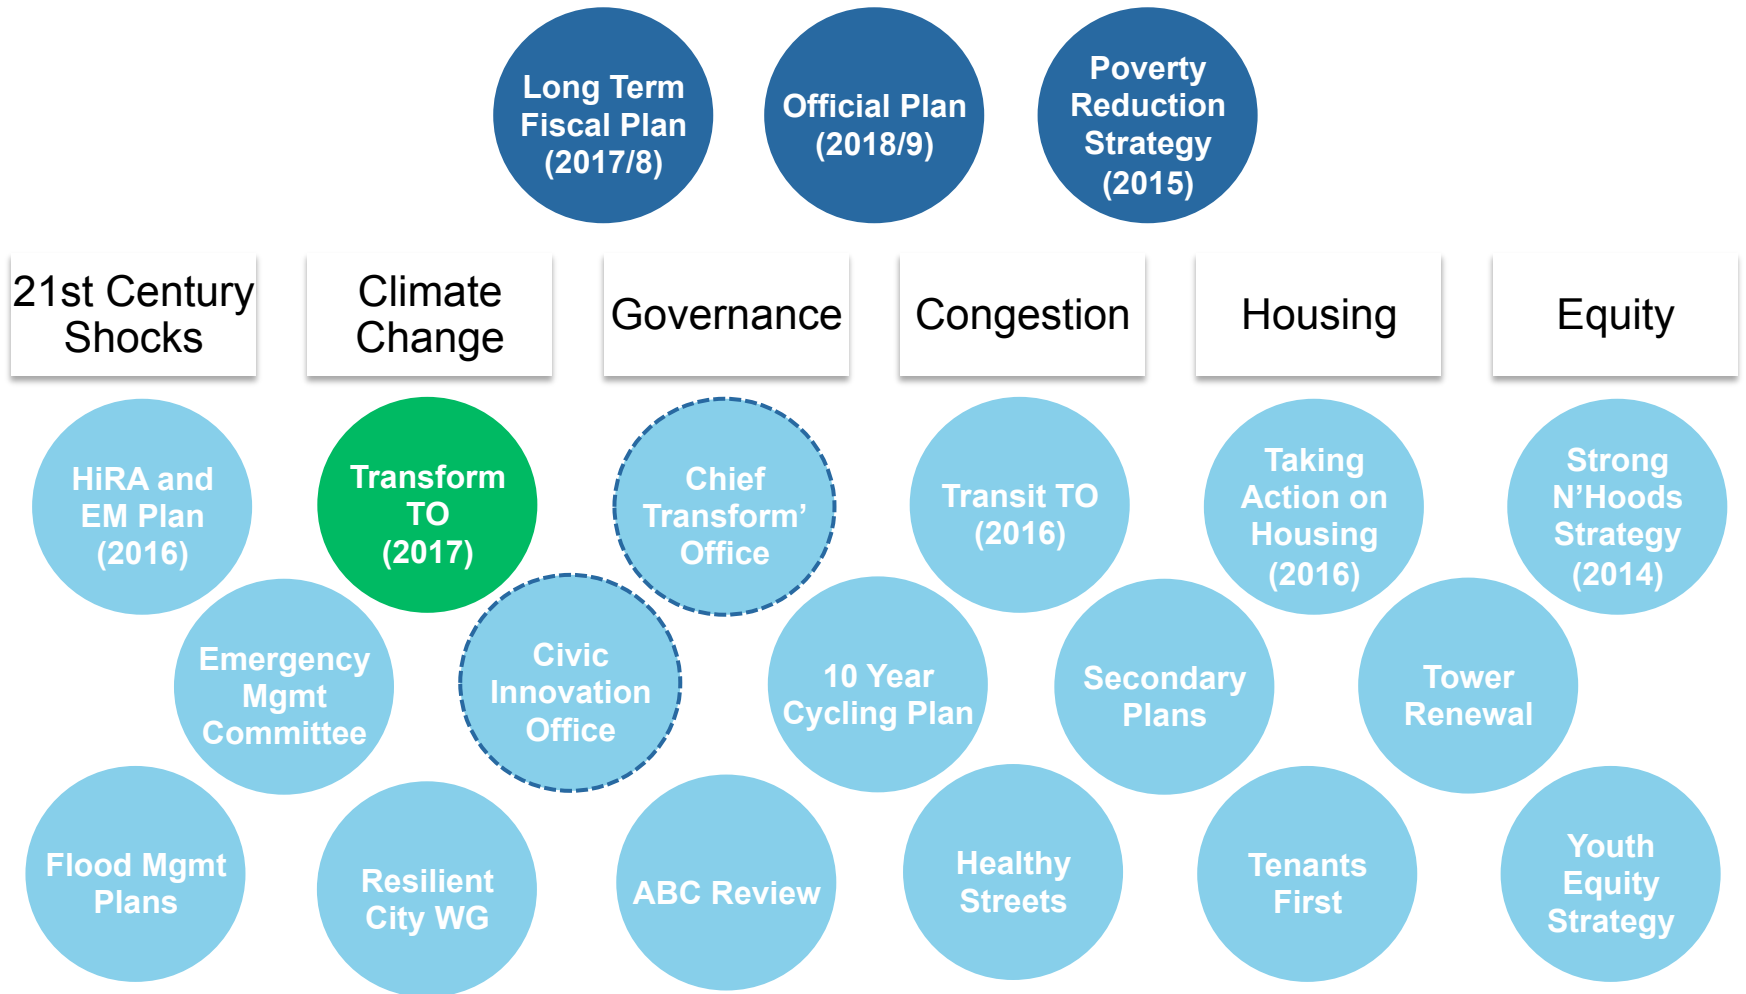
Long Term Fiscal Plan (2017/8)

Official Plan (2018/9)

Poverty Reduction Strategy (2015)

21st Century Shocks

Climate Change

Governance

Congestion

Housing

Equity

HiRA and EM Plan (2016)

Transform TO (2017)

Chief Transform' Office

Transit TO (2016)

Taking Action on Housing (2016)

Strong N'Hoods Strategy (2014)

Emergency Mgmt Committee

Civic Innovation Office

10 Year Cycling Plan

Secondary Plans

Tower Renewal

Flood Mgmt Plans

Resilient City WG

ABC Review

Healthy Streets

Tenants First

Youth Equity Strategy